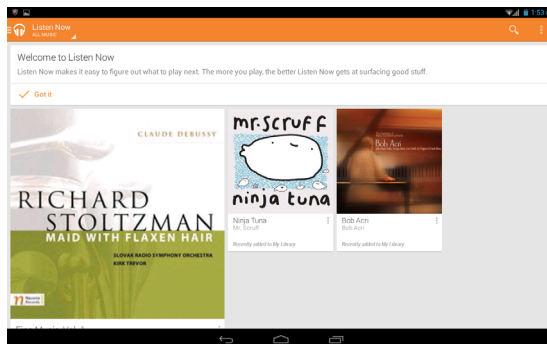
1:53

Listen Now
ALL MUSIC

Welcome to Listen Now
Listen Now makes it easy to figure out what to play next. The more you play, the better Listen Now gets at surfacing good stuff.

Got it

CLAUDE DEBUSSY
RICHARD STOLTZMAN
MAID WITH FLAXEN HAIR
SLOVAK RADIO SYMPHONY ORCHESTRA
KIRK TREVOR
Navona Records

mr.scruff
ninja tuna

Bob Acri
Bob Acri

Ninja Tuna
Mr. Scruff
Recently added to My Library

Bob Acri
Bob Acri
Recently added to My Library

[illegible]